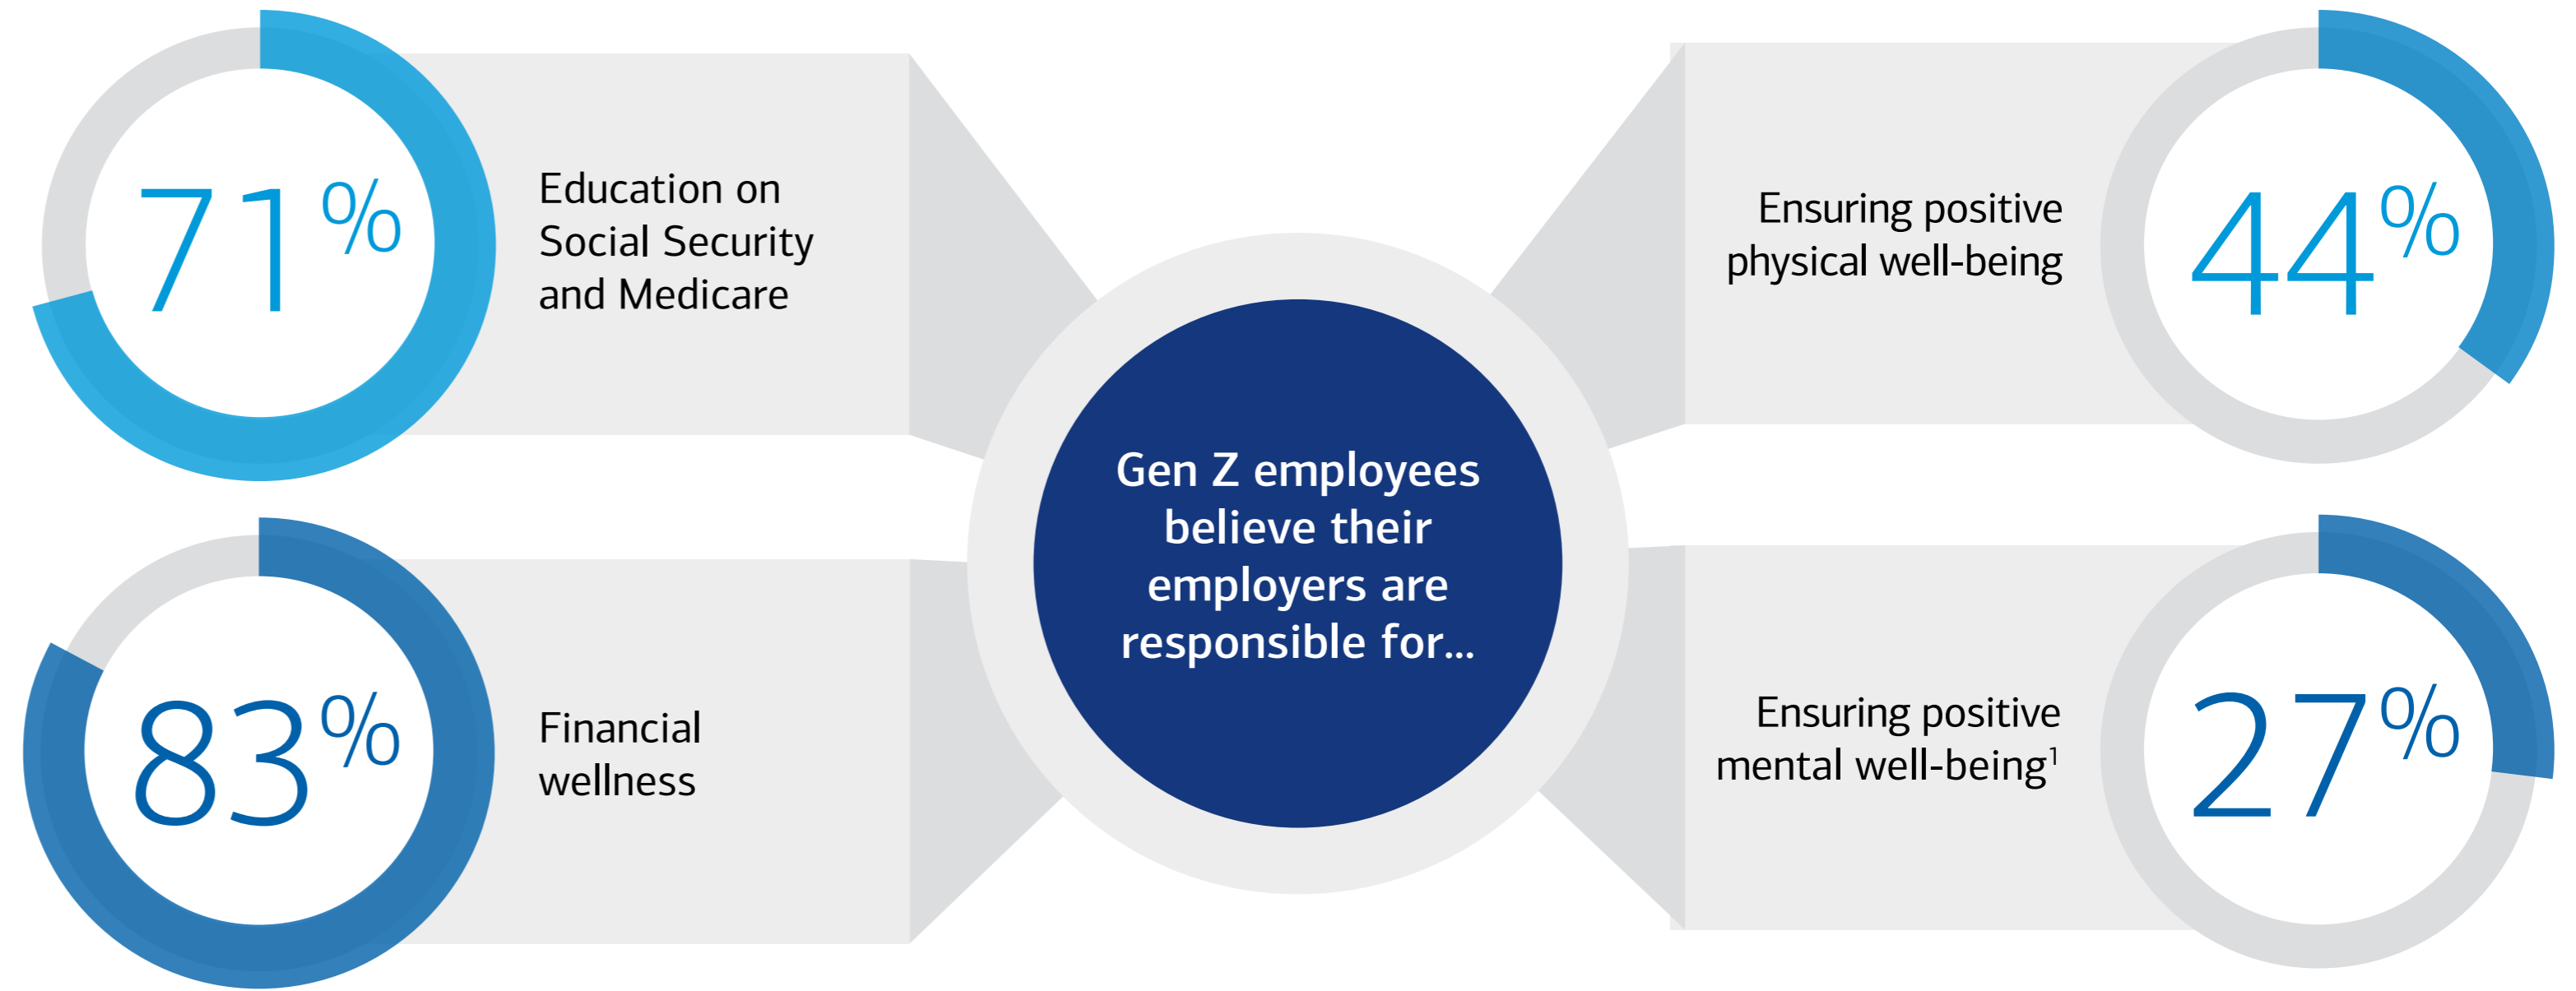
71%

Education on Social Security and Medicare

Gen Z employees believe their employers are responsible for...

Ensuring positive physical well-being

44%

83%

Financial wellness

Ensuring positive mental well-being$^1$

27%